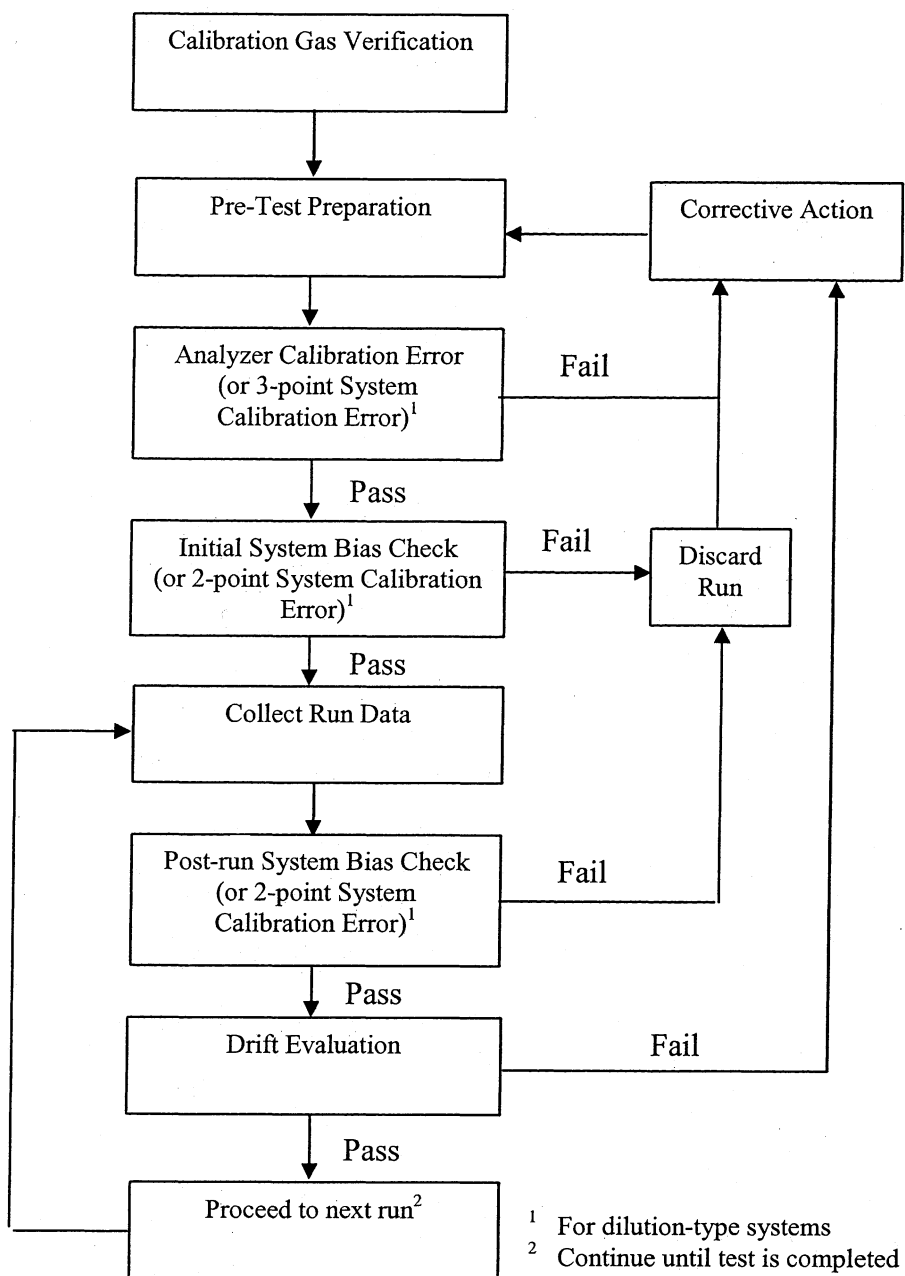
Calibration Gas Verification

Pre-Test Preparation

Corrective Action

Analyzer Calibration Error (or 3-point System Calibration Error)$^1$

Fail

Pass

Initial System Bias Check (or 2-point System Calibration Error)$^1$

Fail

Discard Run

Pass

Collect Run Data

Post-run System Bias Check (or 2-point System Calibration Error)$^1$

Fail

Pass

Drift Evaluation

Fail

Pass

Proceed to next run$^2$

$^1$ For dilution-type systems

$^2$ Continue until test is completed